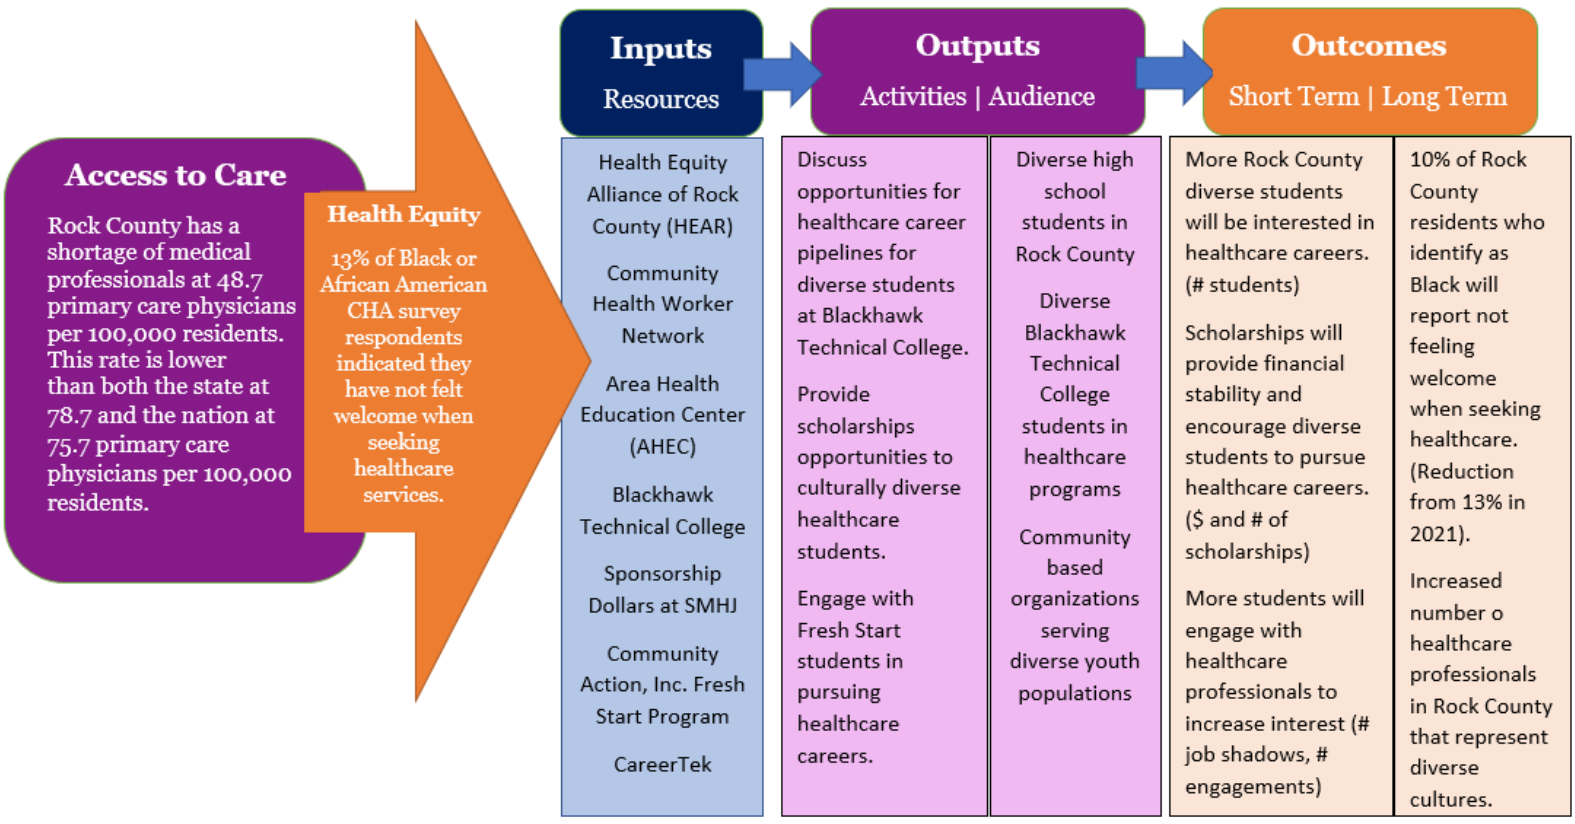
Access to Care

Rock County has a shortage of medical professionals at 48.7 primary care physicians per 100,000 residents. This rate is lower than both the state at 78.7 and the nation at 75.7 primary care physicians per 100,000 residents.

Health Equity

13% of Black or African American CHA survey respondents indicated they have not felt welcome when seeking healthcare services.

Inputs
Resources

Health Equity Alliance of Rock County (HEAR)

Community Health Worker Network

Area Health Education Center (AHEC)

Blackhawk Technical College

Sponsorship Dollars at SMHJ

Community Action, Inc. Fresh Start Program

CareerTek

Outputs
Activities | Audience

Discuss opportunities for healthcare career pipelines for diverse students at Blackhawk Technical College.

Provide scholarships opportunities to culturally diverse healthcare students.

Engage with Fresh Start students in pursuing healthcare careers.

Diverse high school students in Rock County

Diverse Blackhawk Technical College students in healthcare programs

Community based organizations serving diverse youth populations

Outcomes
Short Term | Long Term

More Rock County diverse students will be interested in healthcare careers. (# students)

Scholarships will provide financial stability and encourage diverse students to pursue healthcare careers. ($ and # of scholarships)

More students will engage with healthcare professionals to increase interest (# job shadows, # engagements)

10% of Rock County residents who identify as Black will report not feeling welcome when seeking healthcare. (Reduction from 13% in 2021).

Increased number o healthcare professionals in Rock County that represent diverse cultures.